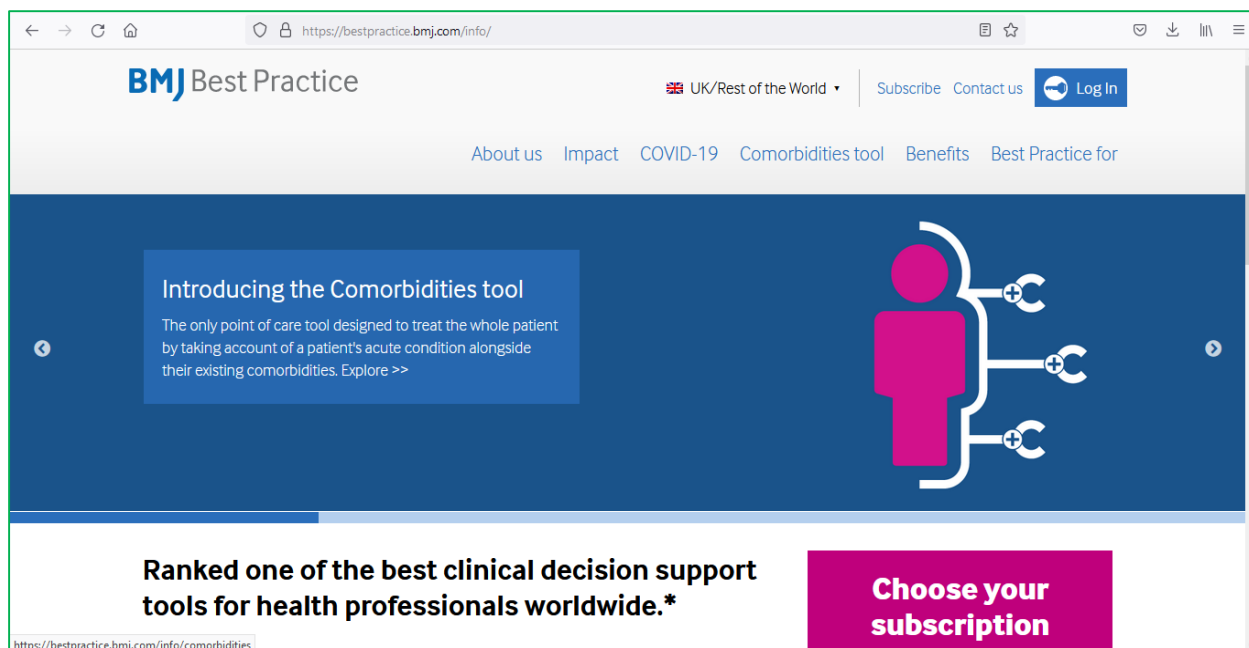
https://bestpractice.bmj.com/info/

BMJ Best Practice

UK/Rest of the World

Subscribe Contact us Log In

About us Impact COVID-19 Comorbidities tool Benefits Best Practice for

Introducing the Comorbidities tool

The only point of care tool designed to treat the whole patient by taking account of a patient's acute condition alongside their existing comorbidities. Explore >>

Ranked one of the best clinical decision support tools for health professionals worldwide.*

Choose your subscription

https://bestpractice.bmj.com/info/comorbidities